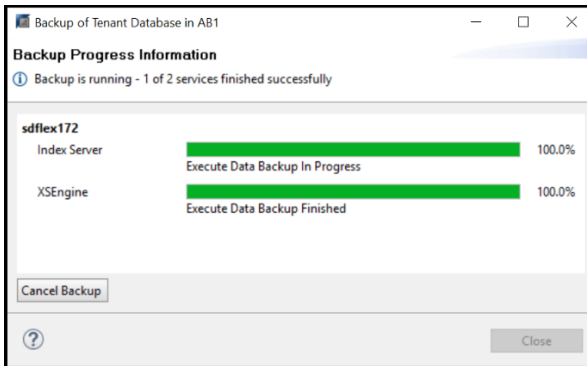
Backup of Tenant Database in AB1

Backup Progress Information

Backup is running - 1 of 2 services finished successfully

sdflex172

Index Server 100.0%
Execute Data Backup In Progress

XSEngine 100.0%
Execute Data Backup Finished

Cancel Backup

?

Close